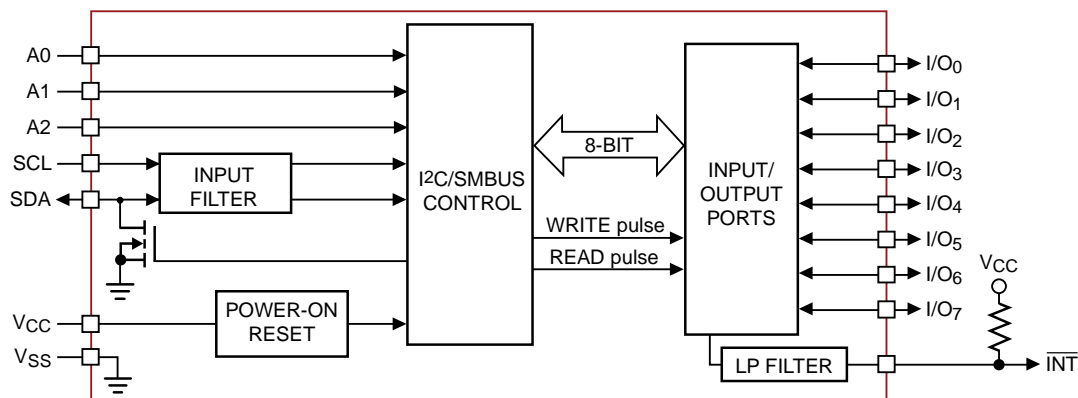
A0
A1
A2
SCL
SDA
INPUT FILTER
$I^2C$/SMBUS CONTROL
8-BIT
WRITE pulse
READ pulse
INPUT/ OUTPUT PORTS
$I/O_0$
$I/O_1$
$I/O_2$
$I/O_3$
$I/O_4$
$I/O_5$
$I/O_6$
$I/O_7$
$V_{CC}$
POWER-ON RESET
$V_{CC}$
$V_{SS}$
LP FILTER
$\overline{INT}$